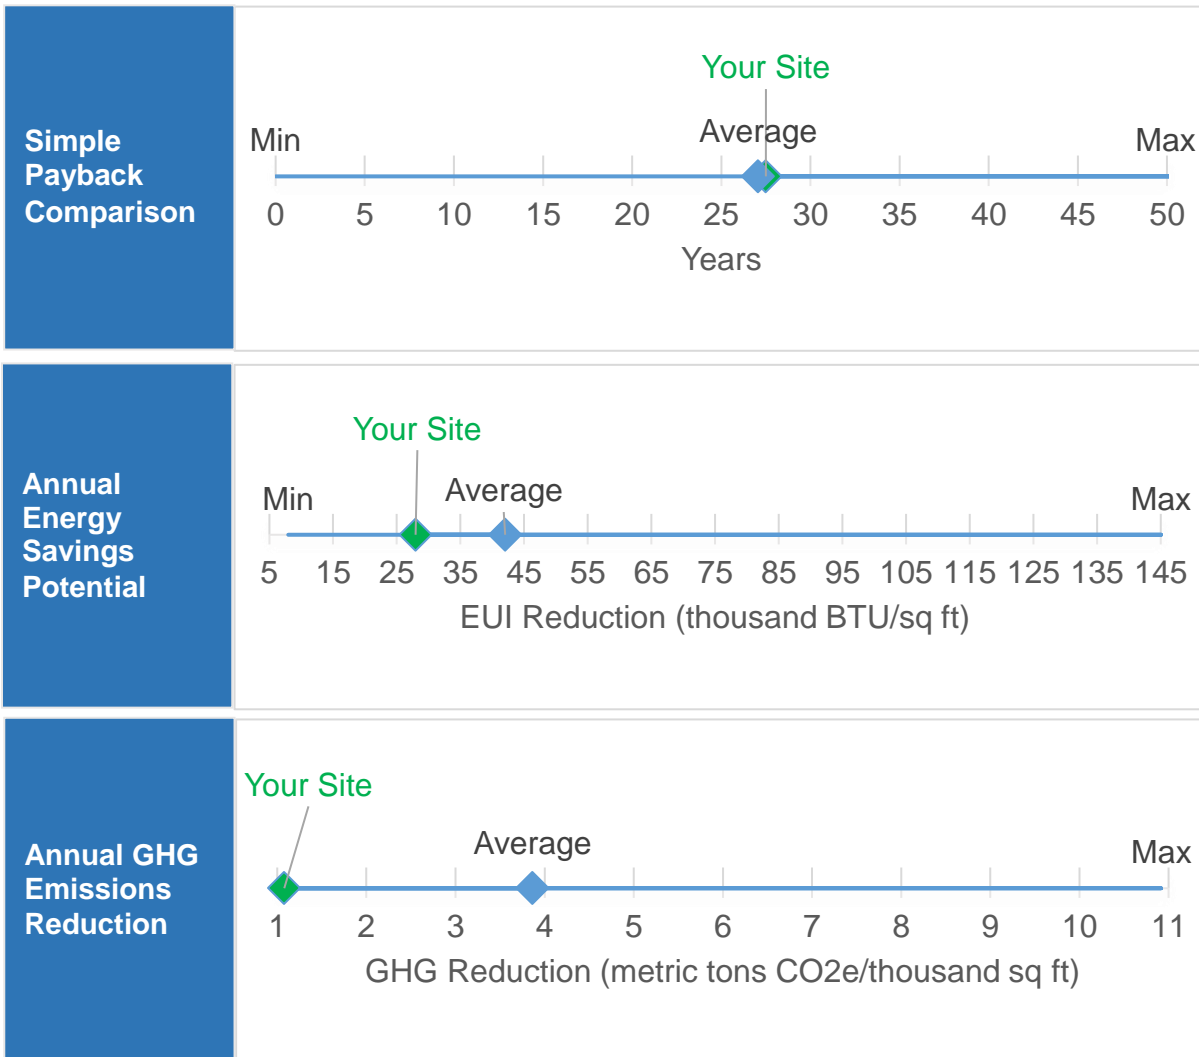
Simple Payback Comparison

Your Site

Min

Average

Max

0 5 10 15 20 25 30 35 40 45 50

Years

Annual Energy Savings Potential

Your Site

Min

Average

Max

5 15 25 35 45 55 65 75 85 95 105 115 125 135 145

EUI Reduction (thousand BTU/sq ft)

Annual GHG Emissions Reduction

Your Site

Average

Max

1 2 3 4 5 6 7 8 9 10 11

GHG Reduction (metric tons CO2e/thousand sq ft)